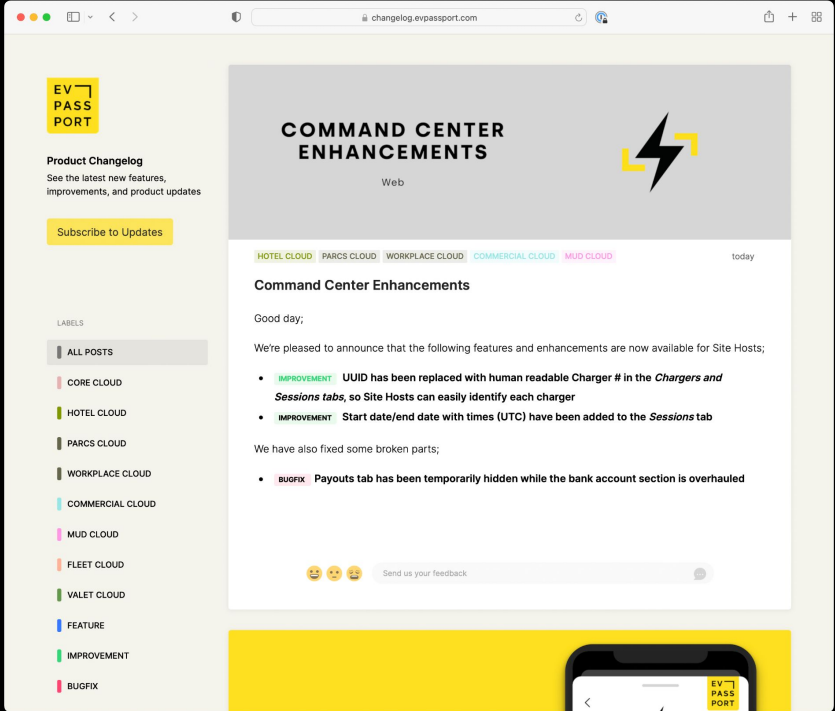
changelog.evpassport.com

EV PASS PORT

Product Changelog
See the latest new features, improvements, and product updates

Subscribe to Updates

LABELS
ALL POSTS
CORE CLOUD
HOTEL CLOUD
PARCS CLOUD
WORKPLACE CLOUD
COMMERCIAL CLOUD
MUD CLOUD
FLEET CLOUD
VALET CLOUD
FEATURE
IMPROVEMENT
BUGFIX

COMMAND CENTER ENHANCEMENTS
Web

HOTEL CLOUD PARCS CLOUD WORKPLACE CLOUD COMMERCIAL CLOUD MUD CLOUD today

Command Center Enhancements

Good day;

We're pleased to announce that the following features and enhancements are now available for Site Hosts;

- IMPROVEMENT UUID has been replaced with human readable Charger # in the *Chargers and Sessions tabs*, so Site Hosts can easily identify each charger
- IMPROVEMENT Start date/end date with times (UTC) have been added to the *Sessions* tab

We have also fixed some broken parts;

- BUGFIX Payouts tab has been temporarily hidden while the bank account section is overhauled

Send us your feedback

EV PASS PORT